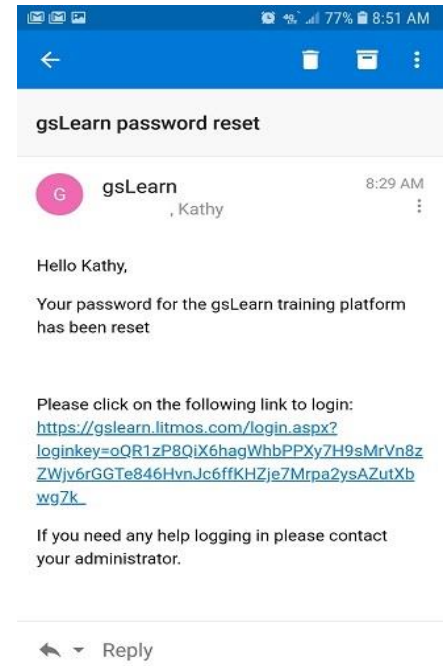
77% 8:51 AM

gsLearn password reset

G gsLearn 8:29 AM
, Kathy

Hello Kathy,

Your password for the gsLearn training platform has been reset

Please click on the following link to login: https://gslearn.litmos.com/login.aspx?loginkey=oQR1zP8QiX6hagWhbPPXy7H9sMrVn8zZWjv6rGGTe846HvnJc6ffKHZje7Mrpa2ysAZutXbwg7k

If you need any help logging in please contact your administrator.

Reply